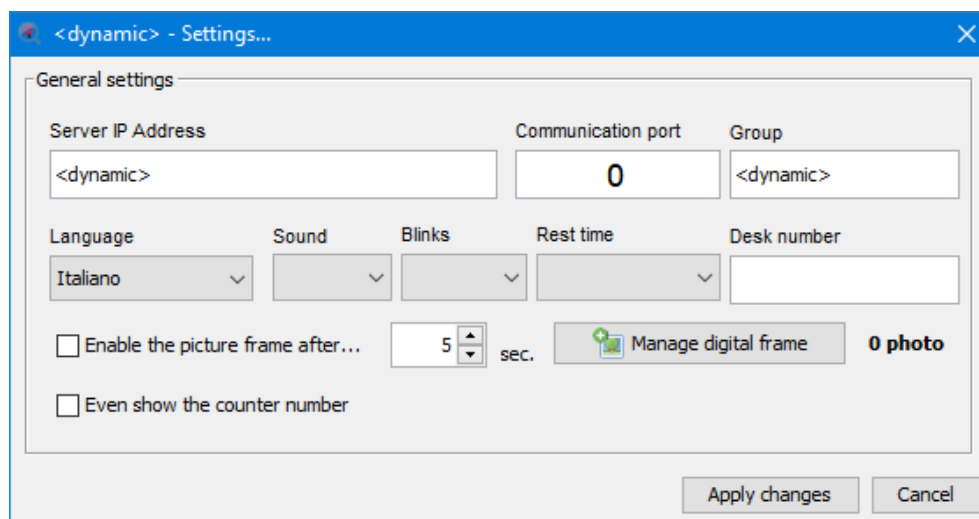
<dynamic> - Settings...

General settings

Server IP Address
<dynamic>

Communication port
0

Group
<dynamic>

Language
Italiano

Sound

Blinks

Rest time

Desk number

Enable the picture frame after...
5
sec.

Manage digital frame

0 photo

Even show the counter number

Apply changes

Cancel